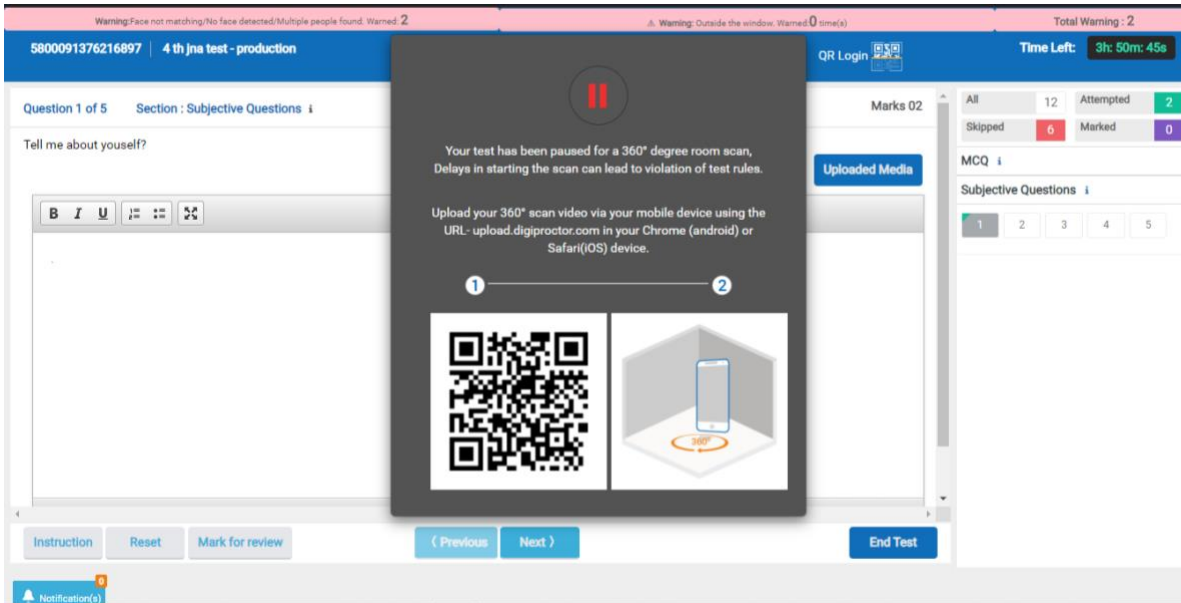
Warning:Face not matching/No face detected/Multiple people found. Warned: 2

⚠ Warning: Outside the window. Warned: 0 time(s)

Total Warning : 2

5800091376216897 | 4 th jna test - production

QR Login

Time Left: 3h: 50m: 45s

Question 1 of 5 Section : Subjective Questions i

Marks 02

Tell me about youself?

Uploaded Media

B I U

Your test has been paused for a 360° degree room scan, Delays in starting the scan can lead to violation of test rules.

Upload your 360° scan video via your mobile device using the URL- upload.digiproctor.com in your Chrome (android) or Safari(iOS) device.

1

2

360°

| All | 12 | Attempted | 2 |
|---|---|---|---|
| Skipped | 6 | Marked | 0 |

MCQ i

Subjective Questions i

1 2 3 4 5

Instruction Reset Mark for review

⟨ Previous Next ⟩

End Test

0

Notification(s)